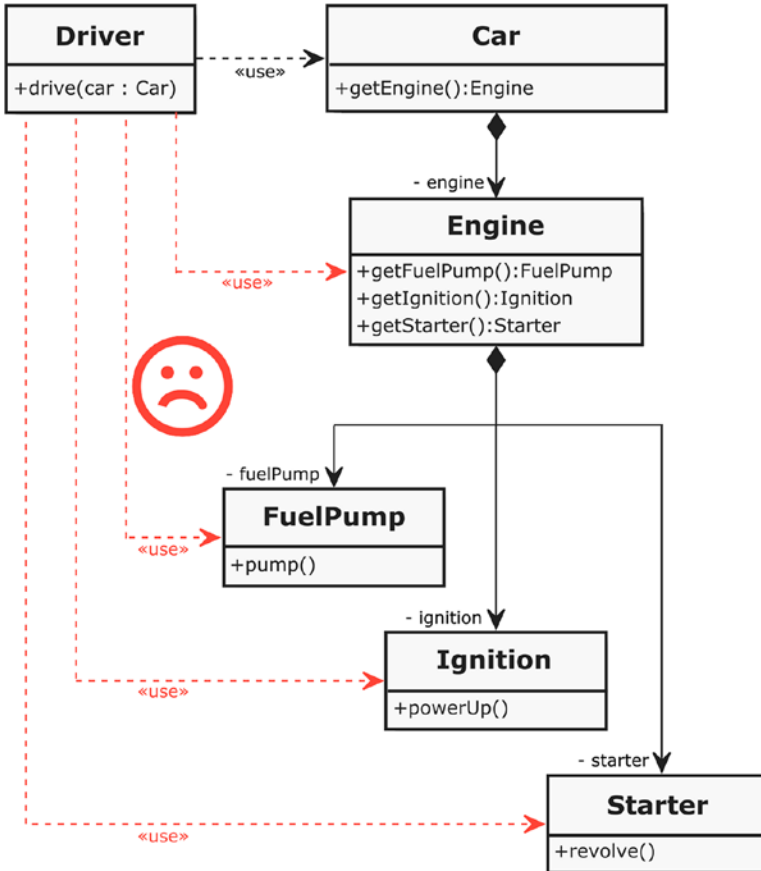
Driver
+drive(car : Car)
«use»
Car
+getEngine():Engine
- engine
Engine
«use»
+getFuelPump():FuelPump
+getIgnition():Ignition
+getStarter():Starter
- fuelPump
FuelPump
«use»
+pump()
- ignition
Ignition
«use»
+powerUp()
- starter
Starter
«use»
+revolve()